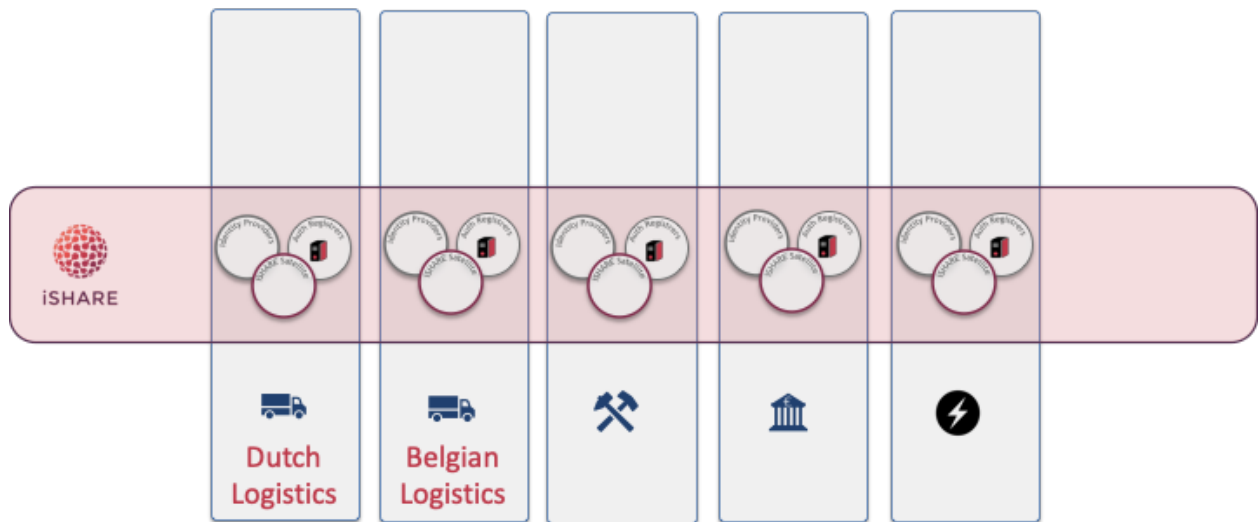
iSHARE

Identity Providers
Auth Registers
iSHARE Satellite

Identity Providers
Auth Registers
iSHARE Satellite

Identity Providers
Auth Registers
iSHARE Satellite

Identity Providers
Auth Registers
iSHARE Satellite

Identity Providers
Auth Registers
iSHARE Satellite

Dutch Logistics

Belgian Logistics